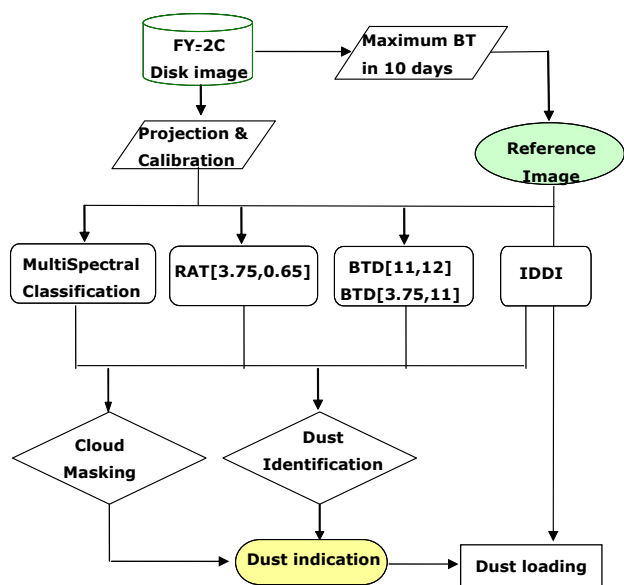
FY-2C
Disk image

Maximum BT
in 10 days

Projection &
Calibration

Reference
Image

MultiSpectral
Classification

RAT[3.75,0.65]

BTD[11,12]
BTD[3.75,11]

IDDI

Cloud
Masking

Dust
Identification

Dust indication

Dust loading